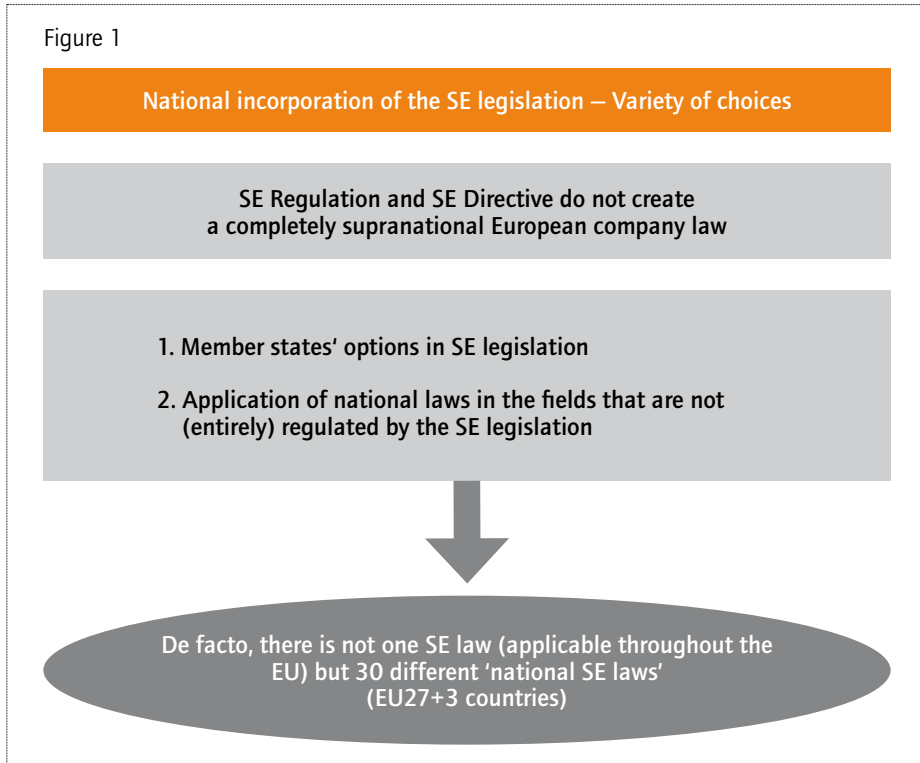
Figure 1

National incorporation of the SE legislation – Variety of choices

SE Regulation and SE Directive do not create a completely supranational European company law

1. Member states' options in SE legislation

2. Application of national laws in the fields that are not (entirely) regulated by the SE legislation

De facto, there is not one SE law (applicable throughout the EU) but 30 different 'national SE laws' (EU27+3 countries)